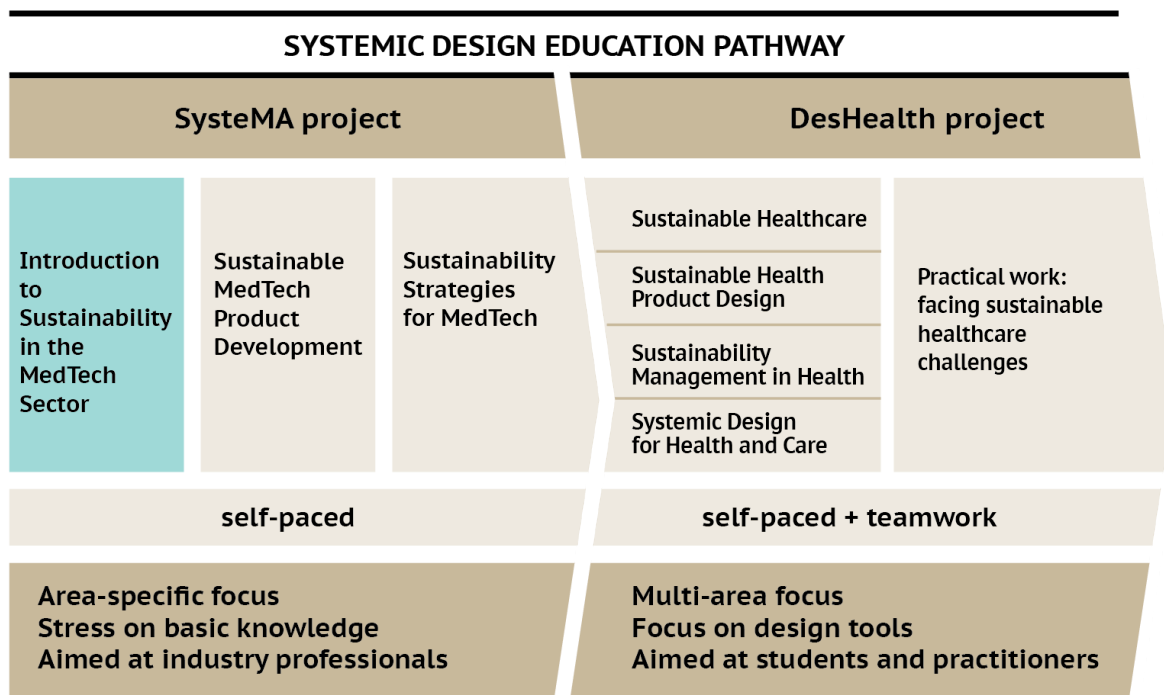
SYSTEMIC DESIGN EDUCATION PATHWAY

SysteMA project

DesHealth project

Introduction to Sustainability in the MedTech Sector

Sustainable MedTech Product Development

Sustainability Strategies for MedTech

Sustainable Healthcare

Sustainable Health Product Design

Sustainability Management in Health

Systemic Design for Health and Care

Practical work: facing sustainable healthcare challenges

self-paced

self-paced + teamwork

Area-specific focus
Stress on basic knowledge
Aimed at industry professionals

Multi-area focus
Focus on design tools
Aimed at students and practitioners